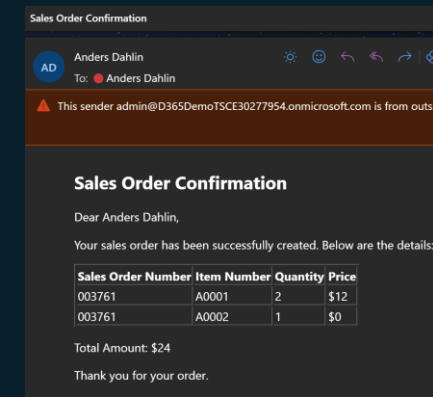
Sales Order Confirmation

AD Anders Dahlin
To: Anders Dahlin

This sender admin@D365DemoTSCE30277954.onmicrosoft.com is from outs

Sales Order Confirmation

Dear Anders Dahlin,

Your sales order has been successfully created. Below are the details:

| Sales Order Number | Item Number | Quantity | Price |
|---|---|---|---|
| 003761 | A0001 | 2 | $12 |
| 003761 | A0002 | 1 | $0 |

Total Amount: $24

Thank you for your order.